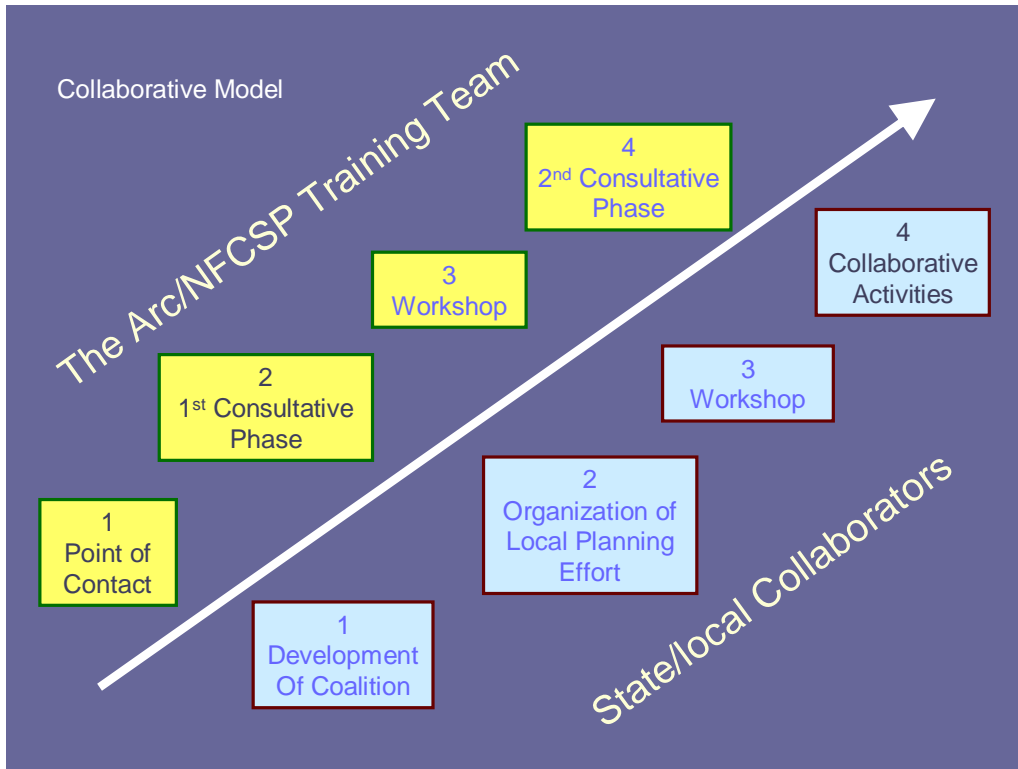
Collaborative Model

The Arc/NFCSP Training Team

1
Point of Contact

2
1$^{st}$ Consultative Phase

3
Workshop

4
2$^{nd}$ Consultative Phase

State/local Collaborators

1
Development Of Coalition

2
Organization of Local Planning Effort

3
Workshop

4
Collaborative Activities